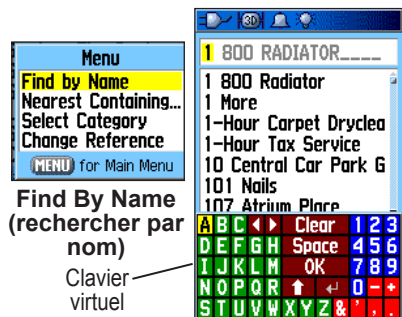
Menu
Find by Name
Nearest Containing...
Select Category
Change Reference
MENU for Main Menu

Find By Name (rechercher par nom)

Clavier virtuel

3D

1 800 RADIATOR____

1 800 Radiator
1 More
1-Hour Carpet Dryclea
1-Hour Tax Service
10 Central Car Park G
101 Nails
107 Atrium Place

A B C ◀ ▶ Clear 1 2 3
D E F G H Space 4 5 6
I J K L M OK 7 8 9
N O P Q R ⬆ ↵ 0 − +
S T U V W X Y Z & ' , .